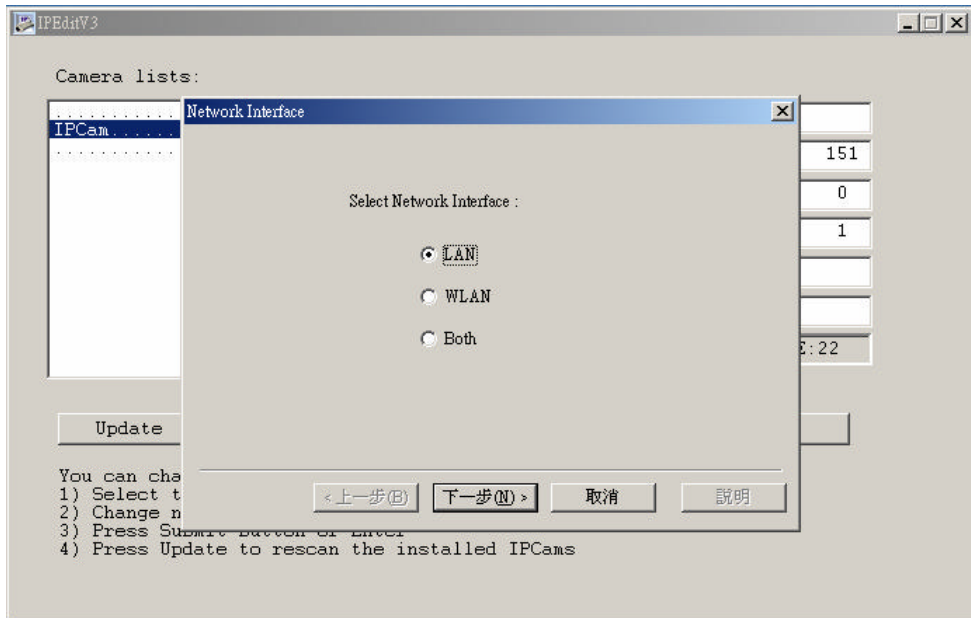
IPEditV3

Camera lists:

............
IPCam......
............

151
0
1
E:22

Update

You can cha
1) Select t
2) Change n
3) Press Su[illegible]
4) Press Update to rescan the installed IPCams

Network Interface

Select Network Interface :

LAN
WLAN
Both

< 上一步(B)
下一步(N) >
取消
說明